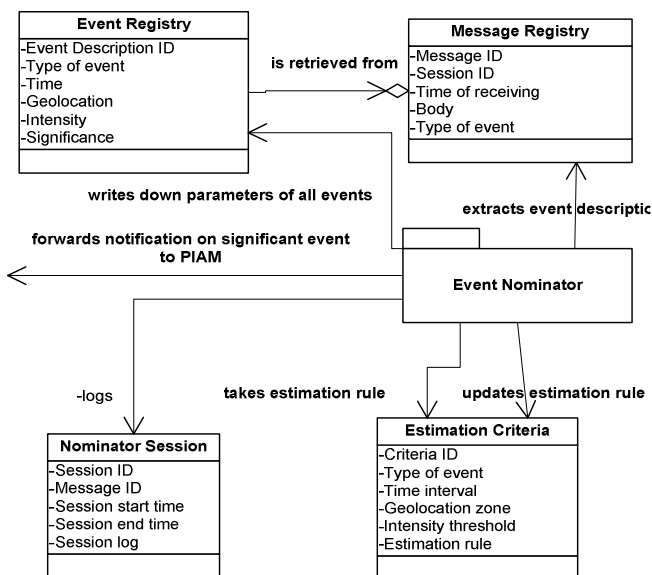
Event Registry
-Event Description ID
-Type of event
-Time
-Geolocation
-Intensity
-Significance

is retrieved from

Message Registry
-Message ID
-Session ID
-Time of receiving
-Body
-Type of event

writes down parameters of all events

extracts event descriptio

forwards notification on significant event to PIAM

Event Nominator

-logs

takes estimation rule

updates estimation rule

Nominator Session
-Session ID
-Message ID
-Session start time
-Session end time
-Session log

Estimation Criteria
-Criteria ID
-Type of event
-Time interval
-Geolocation zone
-Intensity threshold
-Estimation rule